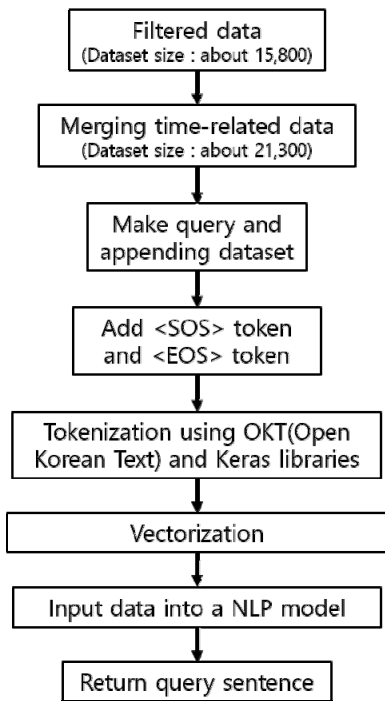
Filtered data
(Dataset size : about 15,800)

Merging time-related data
(Dataset size : about 21,300)

Make query and appending dataset

Add <SOS> token and <EOS> token

Tokenization using OKT(Open Korean Text) and Keras libraries

Vectorization

Input data into a NLP model

Return query sentence